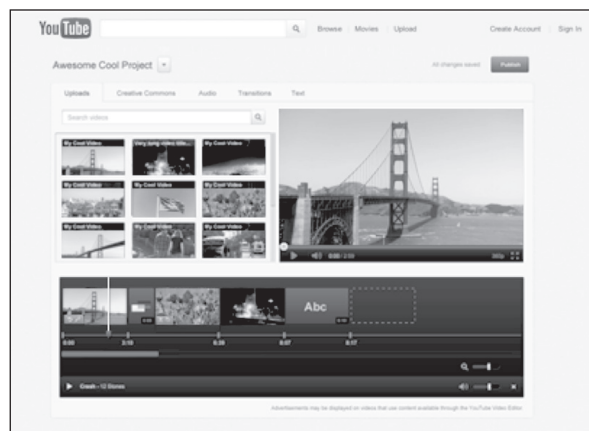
YouTube

Browse Movies Upload

Create Account Sign In

Awesome Cool Project

All changes saved

Publish

Uploads Creative Commons Audio Transitions Text

Search videos

My Cool Video

My Cool Video

My Cool Video

My Cool Video

My Cool Video

My Cool Video

My Cool Video

My Cool Video

0:00 / 2:10

360p

Abc

0:00

2:10

5:26

6:07

8:17

Crash - 12 Stones

Advertisements may be displayed on videos that use content available through the YouTube Video Editor